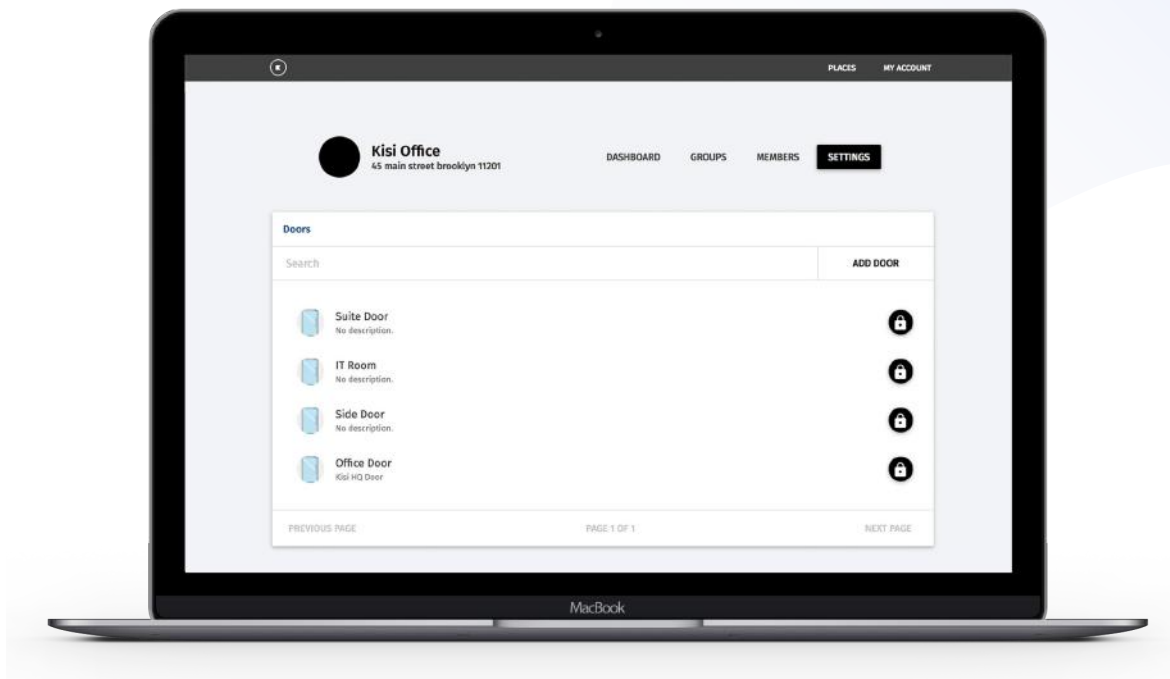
PLACES MY ACCOUNT

Kisi Office
45 main street brooklyn 11201

DASHBOARD GROUPS MEMBERS SETTINGS

Doors

Search

ADD DOOR

Suite Door
No description.

IT Room
No description.

Side Door
No description.

Office Door
Kisi HQ Door

PREVIOUS PAGE PAGE 1 OF 1 NEXT PAGE

MacBook